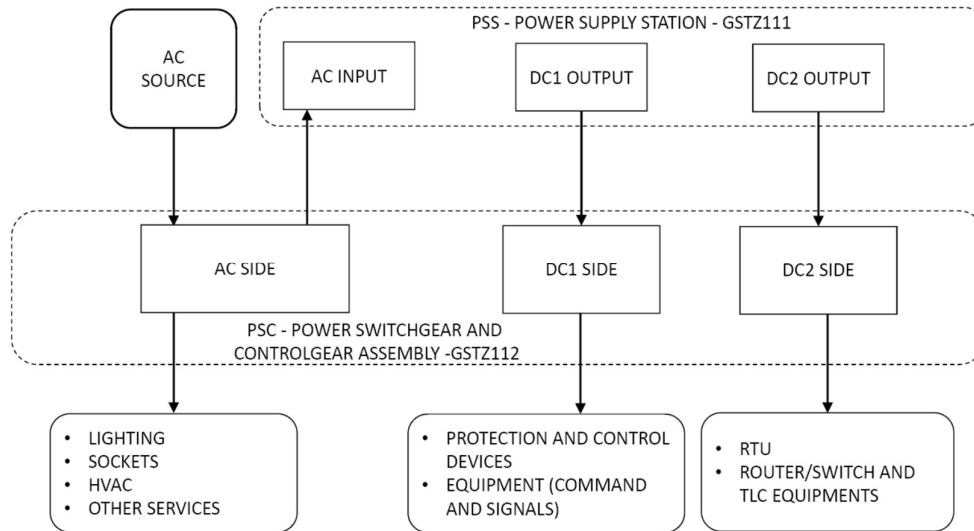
AC SOURCE

PSS - POWER SUPPLY STATION - GSTZ111

AC INPUT

DC1 OUTPUT

DC2 OUTPUT

AC SIDE

DC1 SIDE

DC2 SIDE

PSC - POWER SWITCHGEAR AND CONTROLGEAR ASSEMBLY -GSTZ112

- LIGHTING
- SOCKETS
- HVAC
- OTHER SERVICES

- PROTECTION AND CONTROL DEVICES
- EQUIPMENT (COMMAND AND SIGNALS)

- RTU
- ROUTER/SWITCH AND TLC EQUIPMENTS